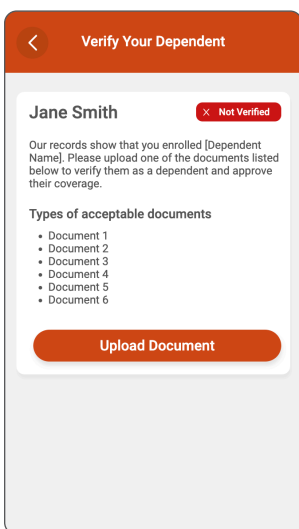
Verify Your Dependent

Jane Smith

× Not Verified

Our records show that you enrolled [Dependent Name]. Please upload one of the documents listed below to verify them as a dependent and approve their coverage.

Types of acceptable documents

- Document 1
- Document 2
- Document 3
- Document 4
- Document 5
- Document 6

Upload Document